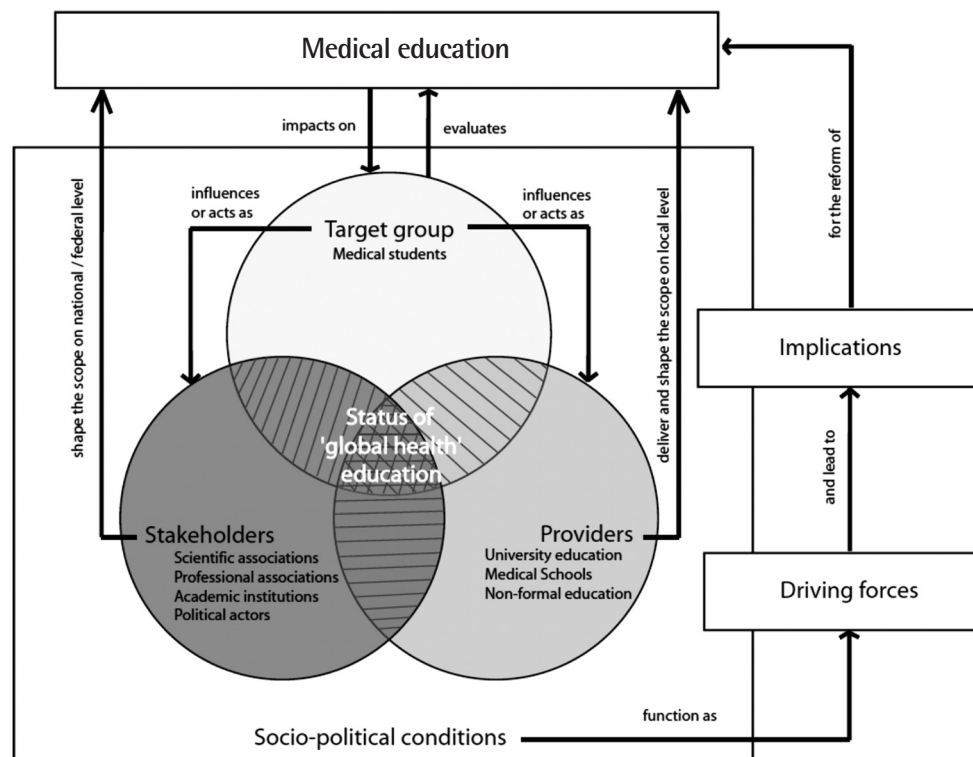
Medical education

impacts on

evaluates

shape the scope on national / federal level

influences or acts as

Target group
Medical students

influences or acts as

deliver and shape the scope on local level

for the reform of

Implications

Status of 'global health' education

and lead to

Stakeholders
Scientific associations
Professional associations
Academic institutions
Political actors

Providers
University education
Medical Schools
Non-formal education

Driving forces

function as

Socio-political conditions